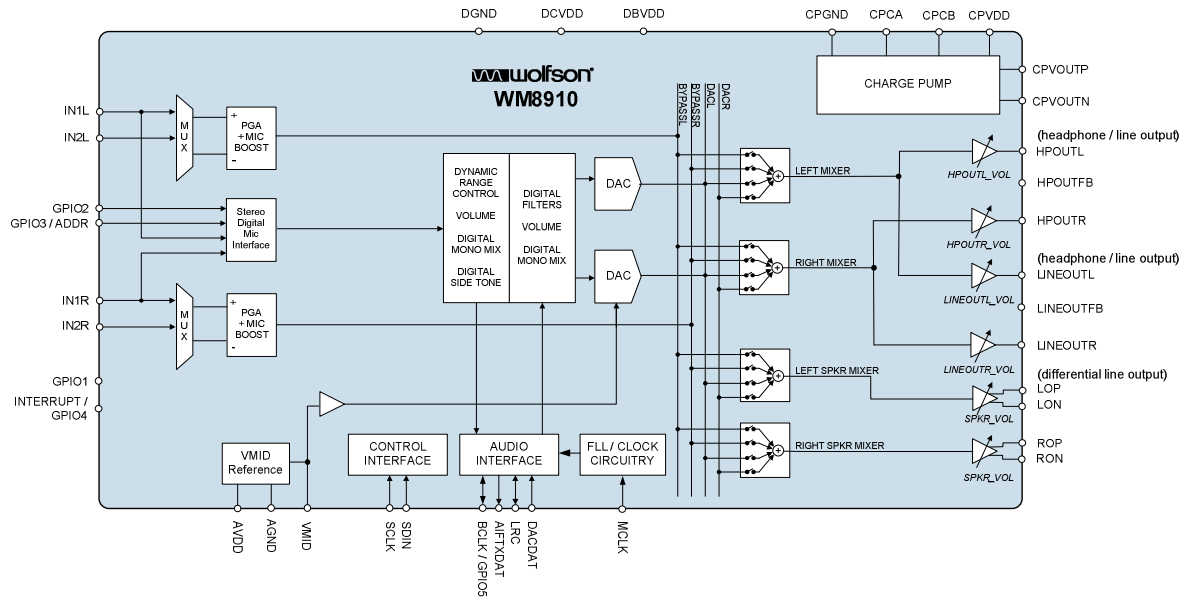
DGND DCVDD DBVDD CPGND CPCA CPCB CPVDD

wolfson
WM8910

CHARGE PUMP

CPVOUTP
CPVOUTN

BYPASSL BYPASSR DACL DACR

IN1L
IN2L

M U X

+ PGA +MIC BOOST -

(headphone / line output)
HPOUTL
HPOUTL_VOL
HPOUTFB
HPOUTR
HPOUTR_VOL

DYNAMIC RANGE CONTROL

VOLUME

DIGITAL MONO MIX

DIGITAL SIDE TONE

DIGITAL FILTERS

VOLUME

DIGITAL MONO MIX

DAC
DAC

LEFT MIXER
RIGHT MIXER

GPIO2
GPIO3 / ADDR

Stereo Digital Mic Interface

(headphone / line output)
LINEOUTL
LINEOUTL_VOL
LINEOUTFB

IN1R
IN2R

M U X

+ PGA +MIC BOOST -

LINEOUTR
LINEOUTR_VOL

LEFT SPKR MIXER

(differential line output)
LOP
LON
SPKR_VOL

GPIO1
INTERRUPT / GPIO4

RIGHT SPKR MIXER

ROP
RON
SPKR_VOL

VMID Reference

CONTROL INTERFACE

AUDIO INTERFACE

FLL / CLOCK CIRCUITRY

AVDD AGND VMID SCLK SDIN BCLK / GPIO5 AIFTXDAT LRC DACDAT MCLK